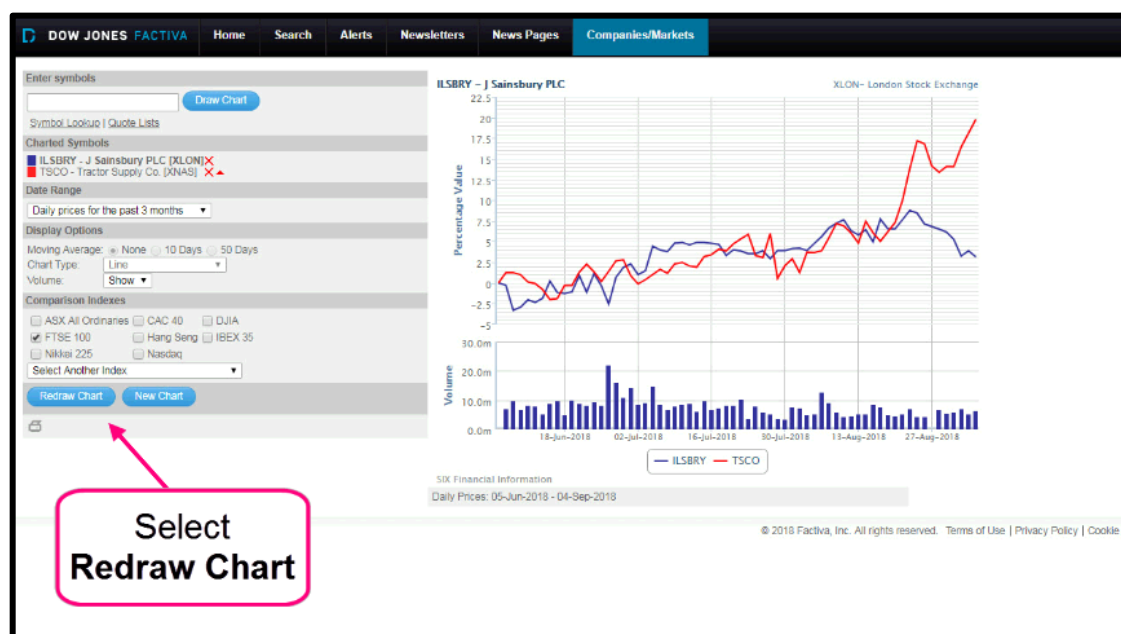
DOW JONES FACTIVA | Home | Search | Alerts | Newsletters | News Pages | Companies/Markets

Enter symbols
Draw Chart
Symbol Lookup | Quote Lists

Charted Symbols
ILSBRY - J Sainsbury PLC [XLON]
TSCO - Tractor Supply Co. [XNAS]

Date Range
Daily prices for the past 3 months

Display Options
Moving Average: None 10 Days 50 Days
Chart Type: Line
Volume: Show

Comparison Indexes
ASX All Ordinaries CAC 40 DJIA
FTSE 100 Hang Seng IBEX 35
Nikkei 225 Nasdaq
Select Another Index

Redraw Chart New Chart

ILSBRY - J Sainsbury PLC
XLON- London Stock Exchange

Percentage Value
22.5
20
17.5
15
12.5
10
7.5
5
2.5
0
−2.5
−5

Volume
30.0m
20.0m
10.0m
0.0m

18-Jun-2018 02-Jul-2018 16-Jul-2018 30-Jul-2018 13-Aug-2018 27-Aug-2018

ILSBRY TSCO

SIX Financial Information
Daily Prices: 05-Jun-2018 - 04-Sep-2018

© 2018 Factiva, Inc. All rights reserved. Terms of Use | Privacy Policy | Cookie

Select
Redraw Chart